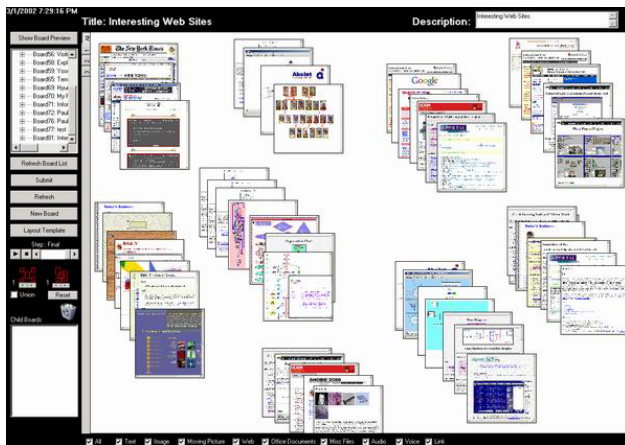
3/1/2002 7:29:16 PM

Title: Interesting Web Sites

Description: Interesting Web Sites

Show Board Preview

Board56: Visit
Board58: Expl
Board59: Your
Board65: Tem
Board69: Hyu
Board70: My F
Board71: Infor
Board72: Paul
Board76: Paul
Board77: test
Board81: Inter

Refresh Board List

Submit

Refresh

New Board

Layout Template

Step : Final

Union

Reset

Child Boards

The New York Times

Google

All Text Image Moving Picture Web Office Documents Misc Files Audio Voice Link